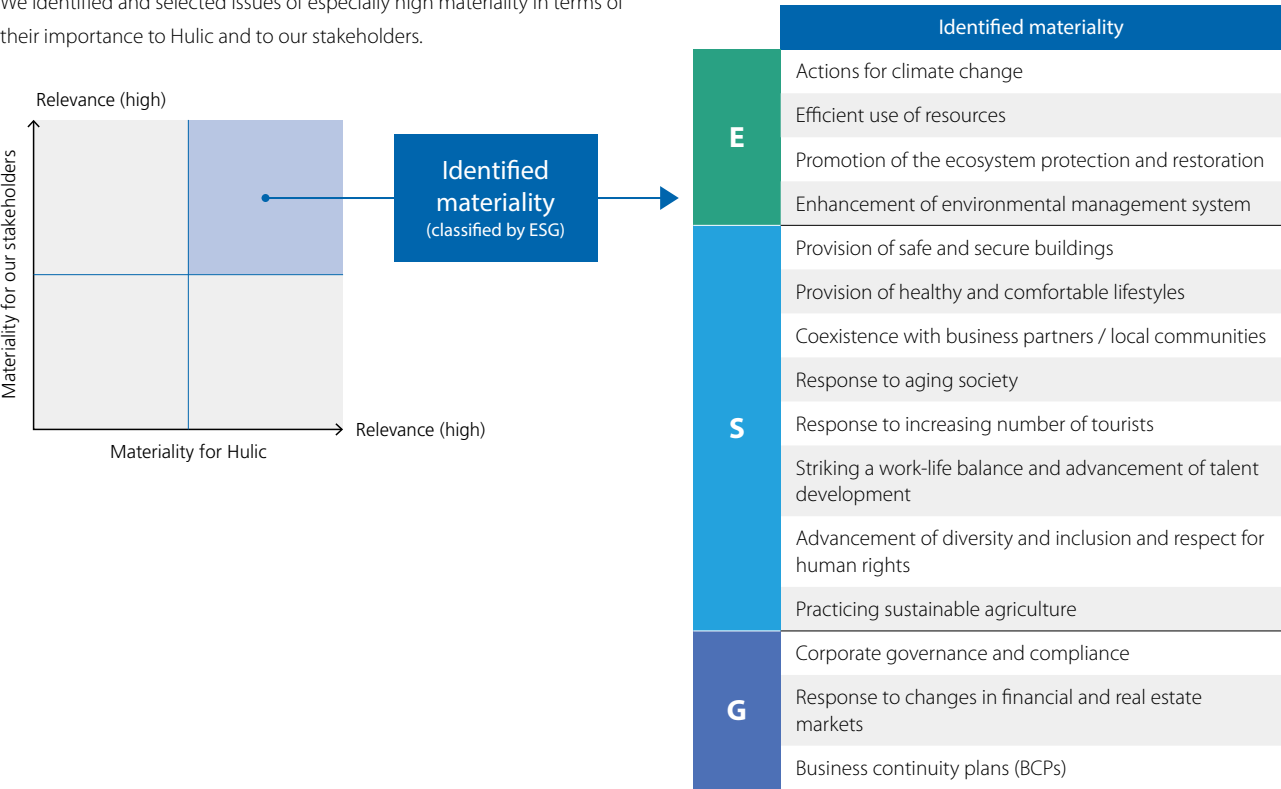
We identified and selected issues of especially high materiality in terms of their importance to Hulic and to our stakeholders.

Relevance (high)

Materiality for our stakeholders

Materiality for Hulic

Relevance (high)

Identified materiality
(classified by ESG)

| | Identified materiality |
|---|---|
| E | Actions for climate change |
| | Efficient use of resources |
| | Promotion of the ecosystem protection and restoration |
| | Enhancement of environmental management system |
| S | Provision of safe and secure buildings |
| | Provision of healthy and comfortable lifestyles |
| | Coexistence with business partners / local communities |
| | Response to aging society |
| | Response to increasing number of tourists |
| | Striking a work-life balance and advancement of talent development |
| | Advancement of diversity and inclusion and respect for human rights |
| | Practicing sustainable agriculture |
| G | Corporate governance and compliance |
| | Response to changes in financial and real estate markets |
| | Business continuity plans (BCPs) |